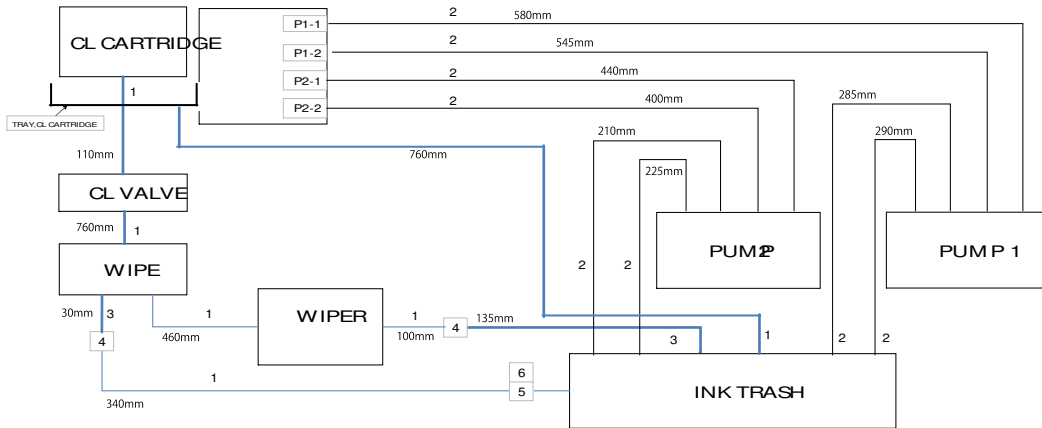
CL CARTRIDGE

P1-1
P1-2
P2-1
P2-2

2 580mm
2 545mm
2 440mm
2 400mm

1

TRAY,CL CARTRIDGE

110mm

CL VALVE

760mm

760mm 1

WIPE

210mm
225mm

PUMP2

285mm
290mm

PUMP 1

2 2

30mm 3

4

1
460mm

WIPER

1
100mm

4 135mm

3

1

2 2

1

6
5

340mm

INK TRASH